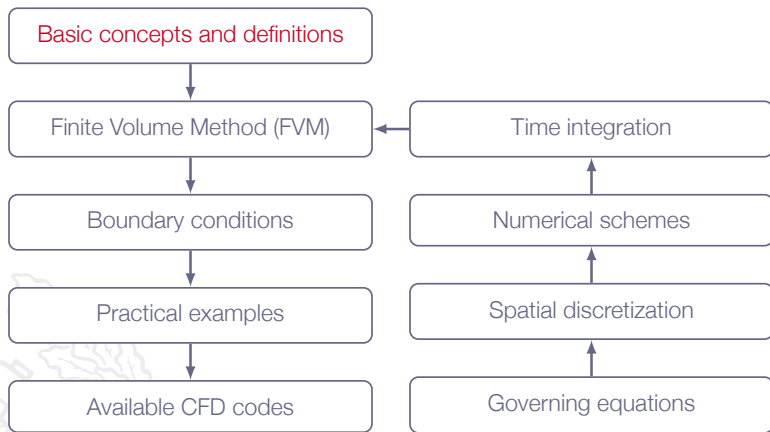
Basic concepts and definitions

Finite Volume Method (FVM)

Boundary conditions

Practical examples

Available CFD codes

Time integration

Numerical schemes

Spatial discretization

Governing equations